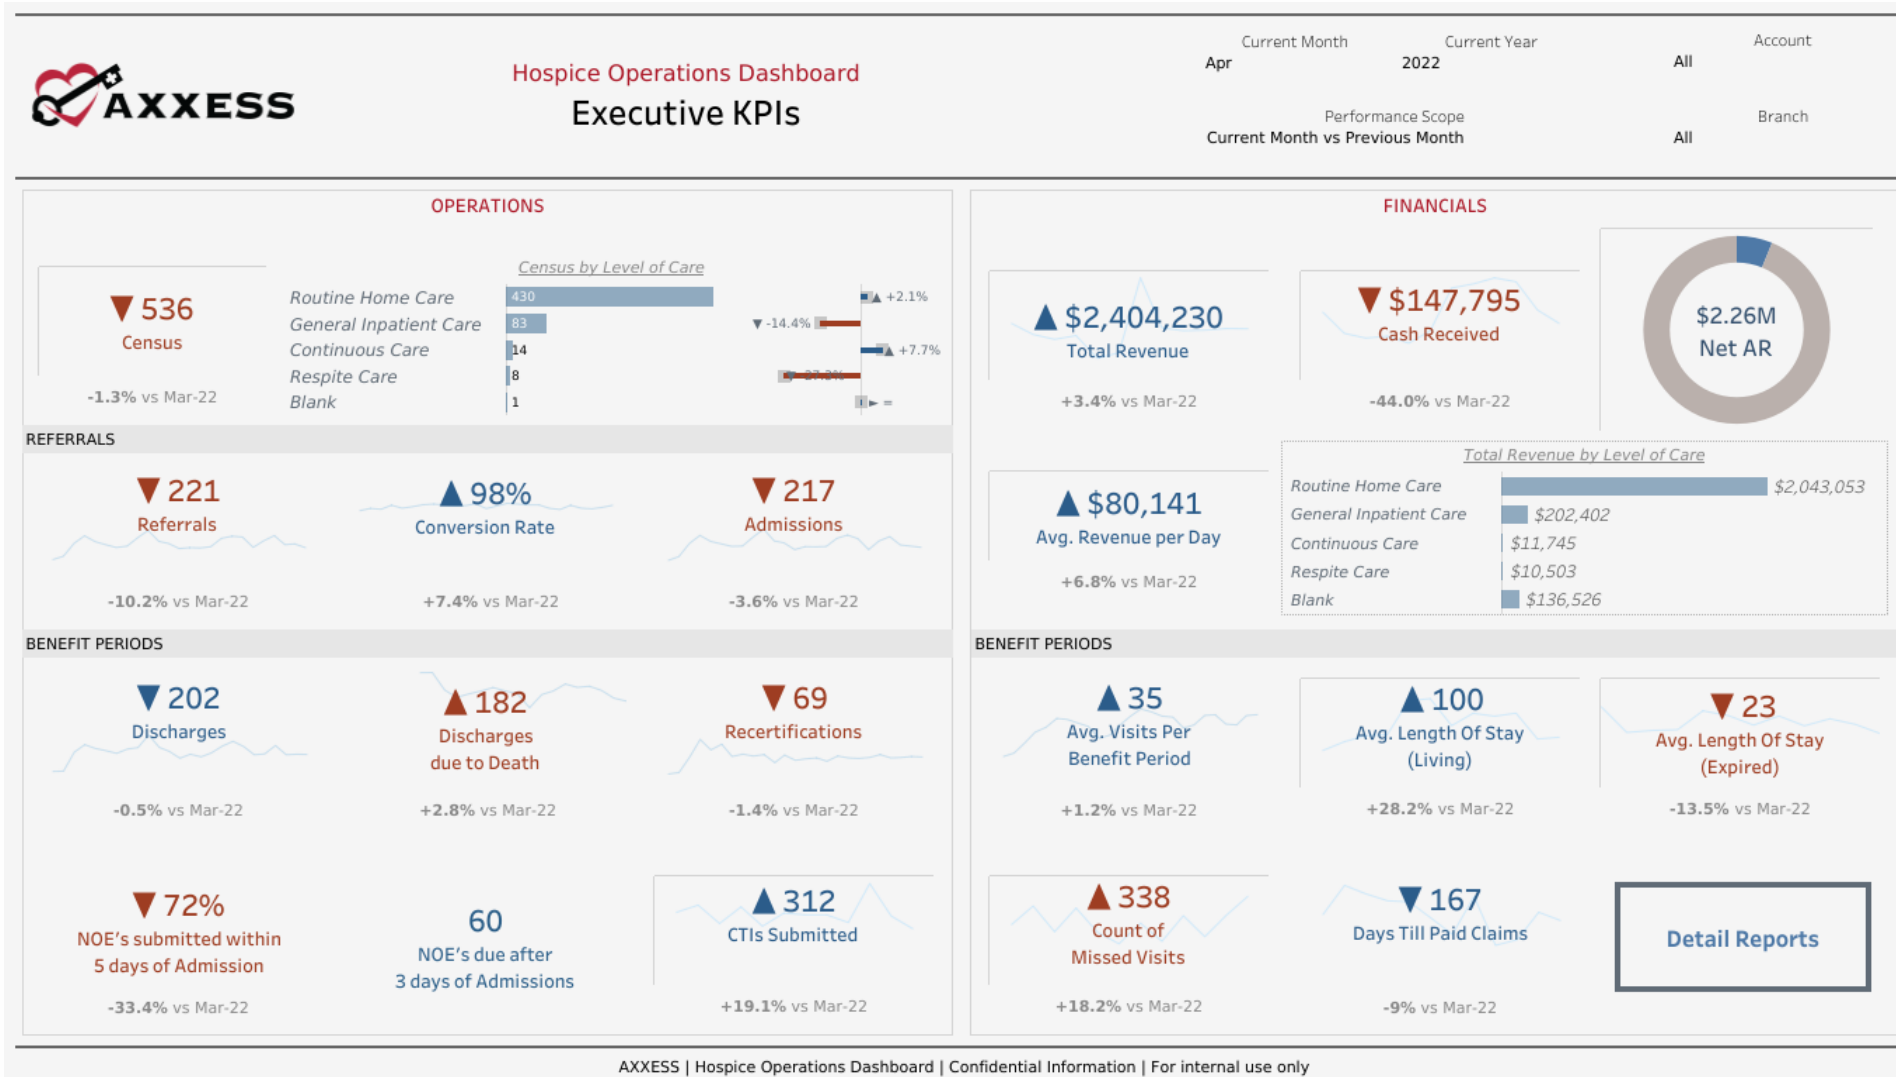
AXXESS

Hospice Operations Dashboard
Executive KPIs

Current Month
Apr
Current Year
2022
Account
All
Performance Scope
Current Month vs Previous Month
Branch
All

OPERATIONS

▼ 536
Census
-1.3% vs Mar-22

Census by Level of Care

| Routine Home Care | 430 | ▲ +2.1% |
|---|---|---|
| General Inpatient Care | 83 | ▼ -14.4% |
| Continuous Care | 14 | ▲ +7.7% |
| Respite Care | 8 | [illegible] |
| Blank | 1 | ► = |

REFERRALS

▼ 221
Referrals
-10.2% vs Mar-22

▲ 98%
Conversion Rate
+7.4% vs Mar-22

▼ 217
Admissions
-3.6% vs Mar-22

BENEFIT PERIODS

▼ 202
Discharges
-0.5% vs Mar-22

▲ 182
Discharges due to Death
+2.8% vs Mar-22

▼ 69
Recertifications
-1.4% vs Mar-22

▼ 72%
NOE's submitted within 5 days of Admission
-33.4% vs Mar-22

60
NOE's due after 3 days of Admissions

▲ 312
CTIs Submitted
+19.1% vs Mar-22

FINANCIALS

▲ $2,404,230
Total Revenue
+3.4% vs Mar-22

▼ $147,795
Cash Received
-44.0% vs Mar-22

$2.26M
Net AR

▲ $80,141
Avg. Revenue per Day
+6.8% vs Mar-22

Total Revenue by Level of Care

| Routine Home Care | $2,043,053 |
|---|---|
| General Inpatient Care | $202,402 |
| Continuous Care | $11,745 |
| Respite Care | $10,503 |
| Blank | $136,526 |

BENEFIT PERIODS

▲ 35
Avg. Visits Per Benefit Period
+1.2% vs Mar-22

▲ 100
Avg. Length Of Stay (Living)
+28.2% vs Mar-22

▼ 23
Avg. Length Of Stay (Expired)
-13.5% vs Mar-22

▲ 338
Count of Missed Visits
+18.2% vs Mar-22

▼ 167
Days Till Paid Claims
-9% vs Mar-22

Detail Reports

AXXESS | Hospice Operations Dashboard | Confidential Information | For internal use only